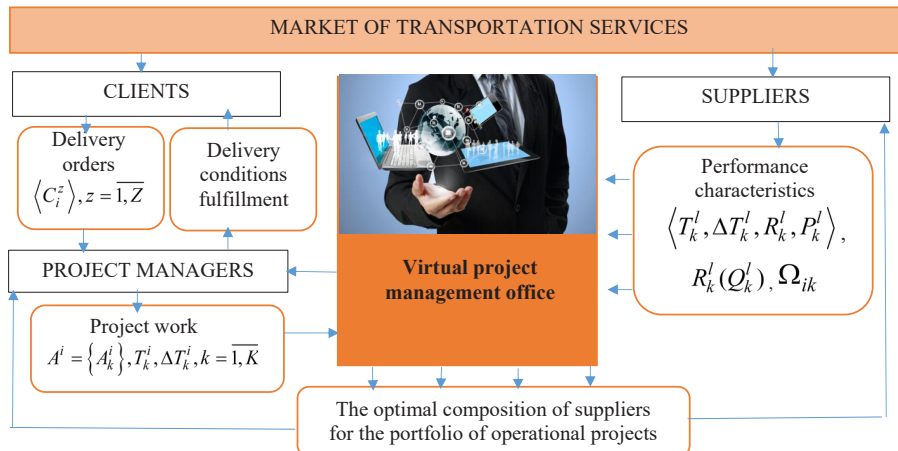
MARKET OF TRANSPORTATION SERVICES

CLIENTS

SUPPLIERS

Delivery orders $\left\langle C_i^z \right\rangle, z=\overline{1,Z}$

Delivery conditions fulfillment

Performance characteristics $\left\langle T_k^l, \Delta T_k^l, R_k^l, P_k^l \right\rangle$, $R_k^l(Q_k^l)$, $\Omega_{ik}$

PROJECT MANAGERS

Virtual project management office

Project work $A^i = \left\{ A_k^i \right\}, T_k^i, \Delta T_k^i, k=\overline{1,K}$

The optimal composition of suppliers for the portfolio of operational projects